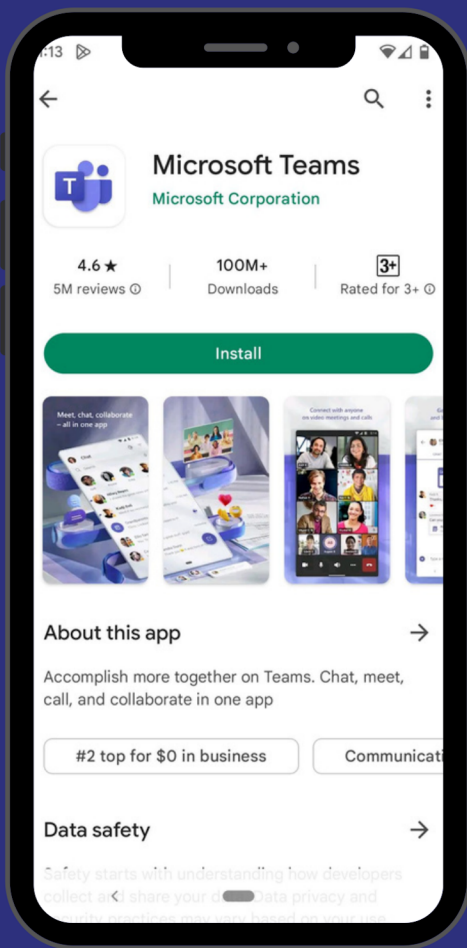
4:13

Microsoft Teams
Microsoft Corporation

4.6 ★
5M reviews ⓘ

100M+
Downloads

3+
Rated for 3+ ⓘ

Install

Meet, chat, collaborate – all in one app

Connect with anyone on video meetings and calls

About this app

Accomplish more together on Teams. Chat, meet, call, and collaborate in one app

#2 top for $0 in business

Communicati

Data safety

Safety starts with understanding how developers collect and share your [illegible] Data privacy and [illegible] practices may vary based on your use